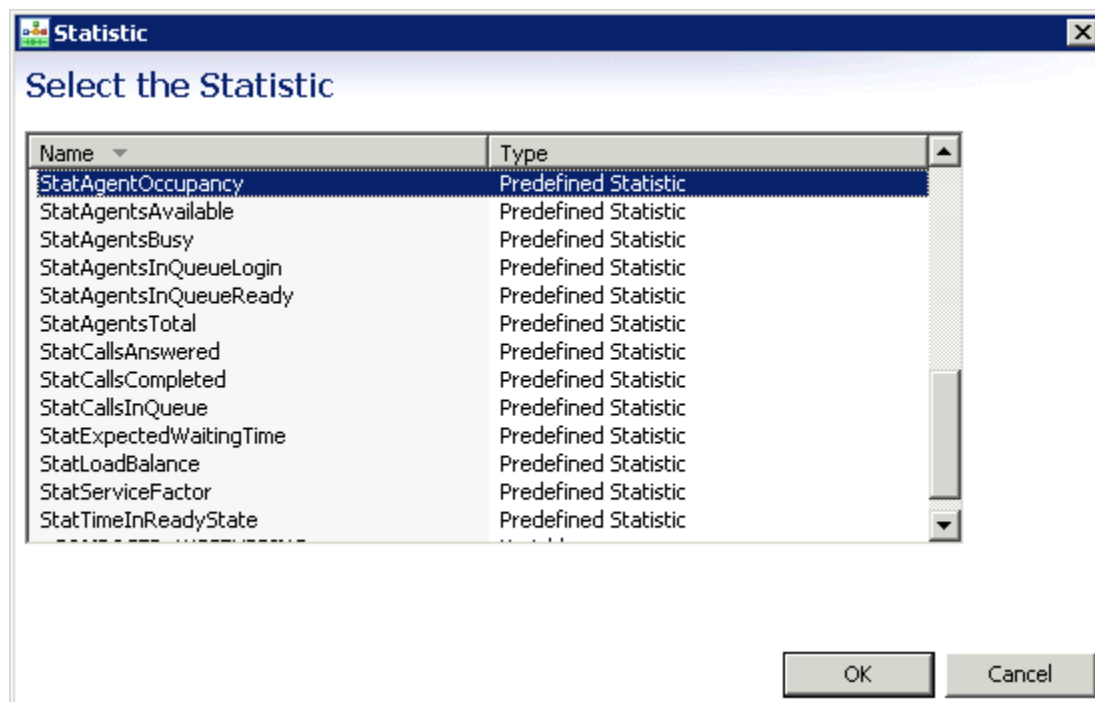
Statistic

Select the Statistic

| Name | Type |
|---|---|
| StatAgentOccupancy | Predefined Statistic |
| StatAgentsAvailable | Predefined Statistic |
| StatAgentsBusy | Predefined Statistic |
| StatAgentsInQueueLogin | Predefined Statistic |
| StatAgentsInQueueReady | Predefined Statistic |
| StatAgentsTotal | Predefined Statistic |
| StatCallsAnswered | Predefined Statistic |
| StatCallsCompleted | Predefined Statistic |
| StatCallsInQueue | Predefined Statistic |
| StatExpectedWaitingTime | Predefined Statistic |
| StatLoadBalance | Predefined Statistic |
| StatServiceFactor | Predefined Statistic |
| StatTimeInReadyState | Predefined Statistic |
| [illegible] | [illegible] |

OK Cancel